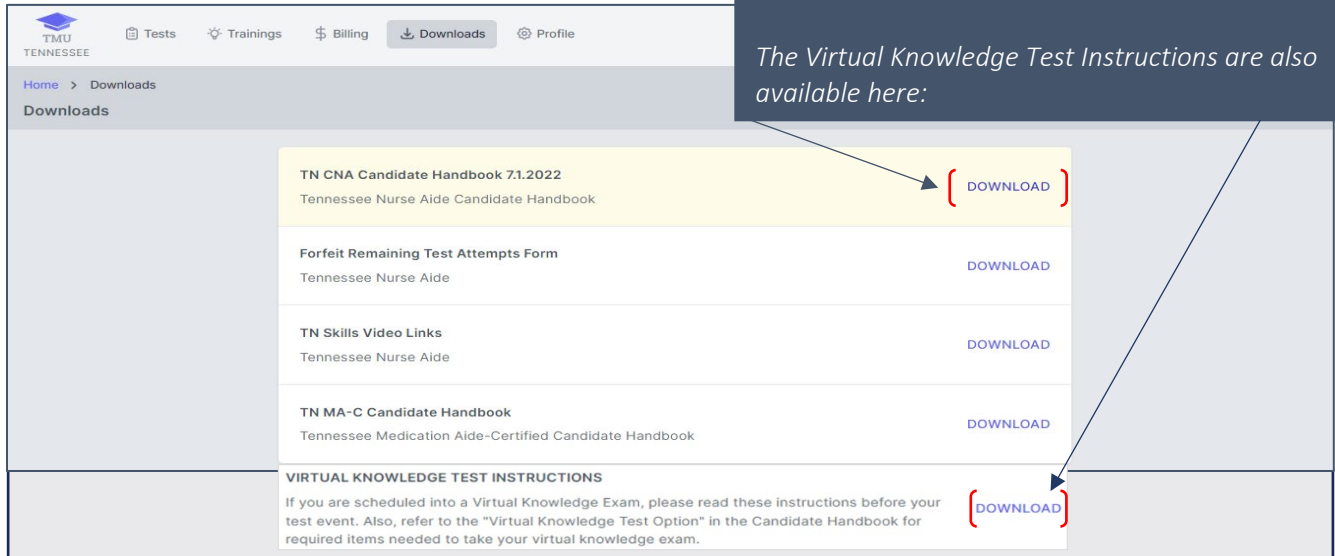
TMU TENNESSEE

Tests Trainings Billing Downloads Profile

The Virtual Knowledge Test Instructions are also available here:

Home > Downloads

Downloads

TN CNA Candidate Handbook 7.1.2022
Tennessee Nurse Aide Candidate Handbook
DOWNLOAD

Forfeit Remaining Test Attempts Form
Tennessee Nurse Aide
DOWNLOAD

TN Skills Video Links
Tennessee Nurse Aide
DOWNLOAD

TN MA-C Candidate Handbook
Tennessee Medication Aide-Certified Candidate Handbook
DOWNLOAD

VIRTUAL KNOWLEDGE TEST INSTRUCTIONS
If you are scheduled into a Virtual Knowledge Exam, please read these instructions before your test event. Also, refer to the "Virtual Knowledge Test Option" in the Candidate Handbook for required items needed to take your virtual knowledge exam.
DOWNLOAD